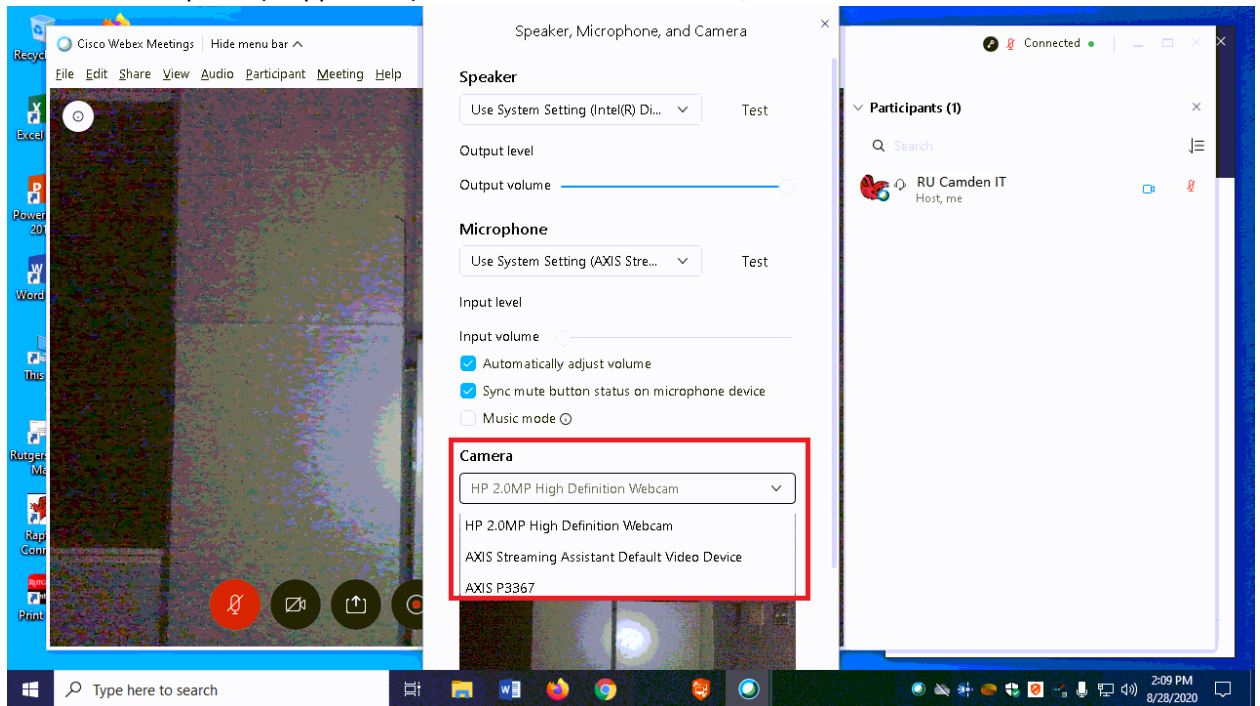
Recycl
Excel
Power 201
Word
This
Rutgers Ma
Rap Conn
Print

Cisco Webex Meetings | Hide menu bar

File Edit Share View Audio Participant Meeting Help

Speaker, Microphone, and Camera

Speaker
Use System Setting (Intel(R) Di...
Test
Output level
Output volume

Microphone
Use System Setting (AXIS Stre...
Test
Input level
Input volume
Automatically adjust volume
Sync mute button status on microphone device
Music mode

Camera
HP 2.0MP High Definition Webcam
HP 2.0MP High Definition Webcam
AXIS Streaming Assistant Default Video Device
AXIS P3367

Connected

Participants (1)
Search
RU Camden IT
Host, me

Type here to search

2:09 PM
8/28/2020